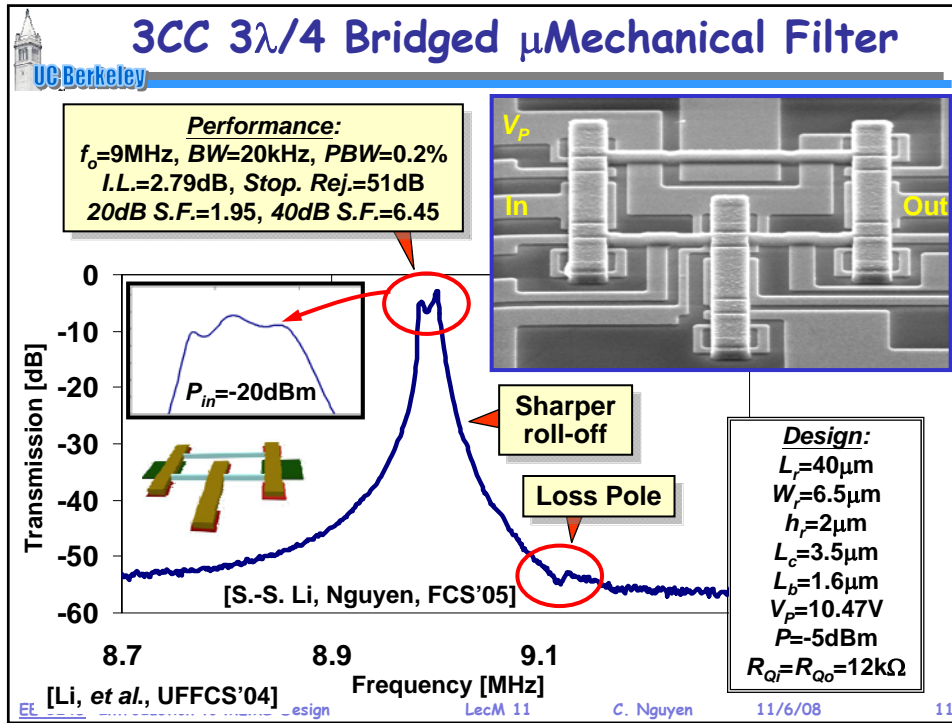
3CC 3$\lambda$/4 Bridged $\mu$Mechanical Filter

UC Berkeley

Performance:
$f_o$=9MHz, $BW$=20kHz, $PBW$=0.2%
$I.L.$=2.79dB, $Stop. Rej.$=51dB
$20dB\ S.F.$=1.95, $40dB\ S.F.$=6.45

$V_P$

In

Out

0
-10
-20
-30
-40
-50
-60

Transmission [dB]

$P_{in}$=-20dBm

Sharper roll-off

Loss Pole

Design:
$L_r$=40$\mu$m
$W_r$=6.5$\mu$m
$h_r$=2$\mu$m
$L_c$=3.5$\mu$m
$L_b$=1.6$\mu$m
$V_P$=10.47V
$P$=-5dBm
$R_{Qi}$=$R_{Qo}$=12k$\Omega$

[S.-S. Li, Nguyen, FCS'05]

8.7
8.9
9.1

Frequency [MHz]

[Li, et al., UFFCS'04]

EE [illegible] Introduction to MEMS Design LecM 11 C. Nguyen 11/6/08 11